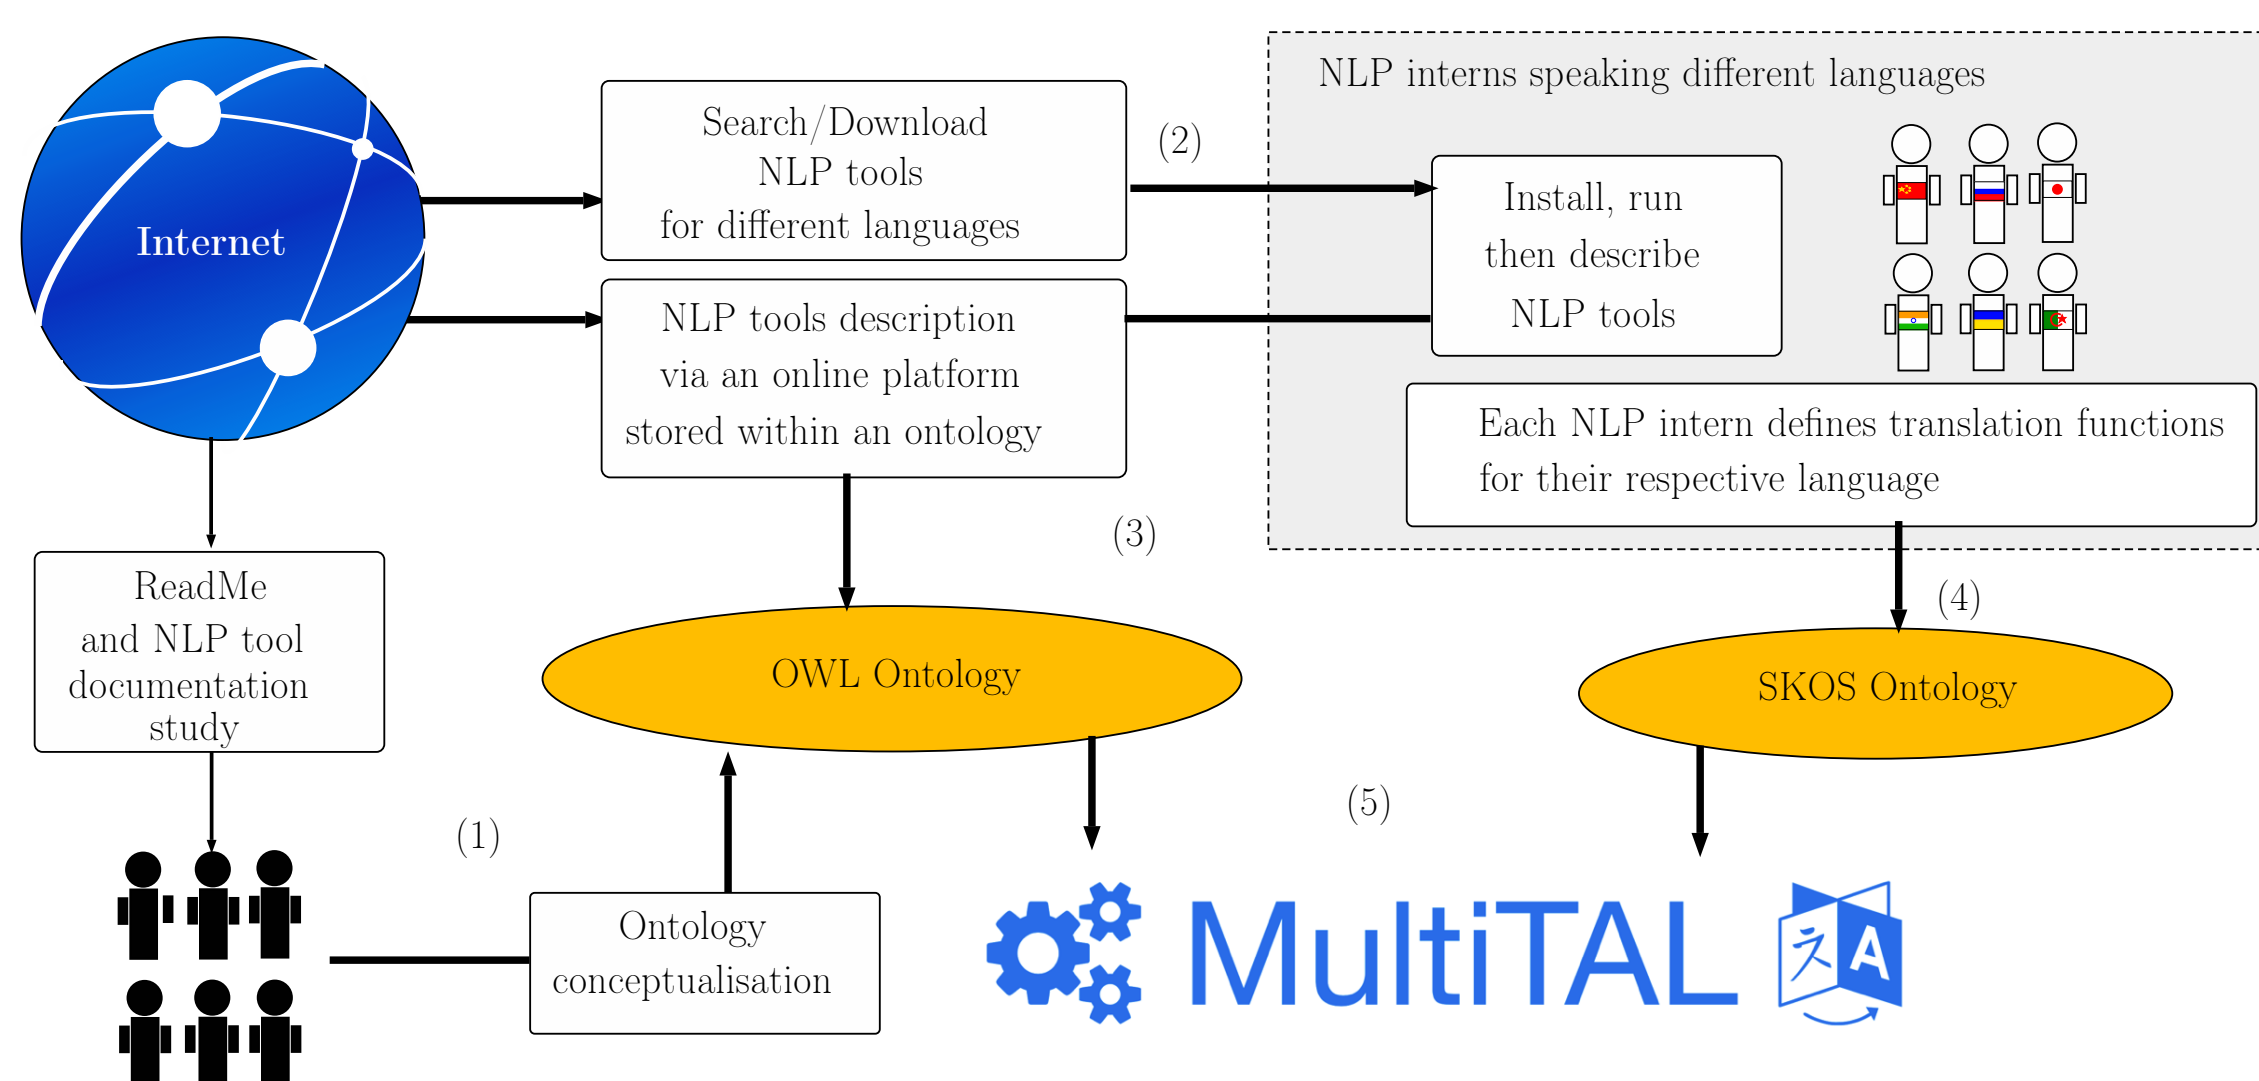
Internet

Search/Download NLP tools for different languages

NLP tools description via an online platform stored within an ontology

(2)

NLP interns speaking different languages

Install, run then describe NLP tools

Each NLP intern defines translation functions for their respective language

ReadMe and NLP tool documentation study

(3)

(4)

OWL Ontology

SKOS Ontology

(1)

(5)

Ontology conceptualisation

MultiTAL

A